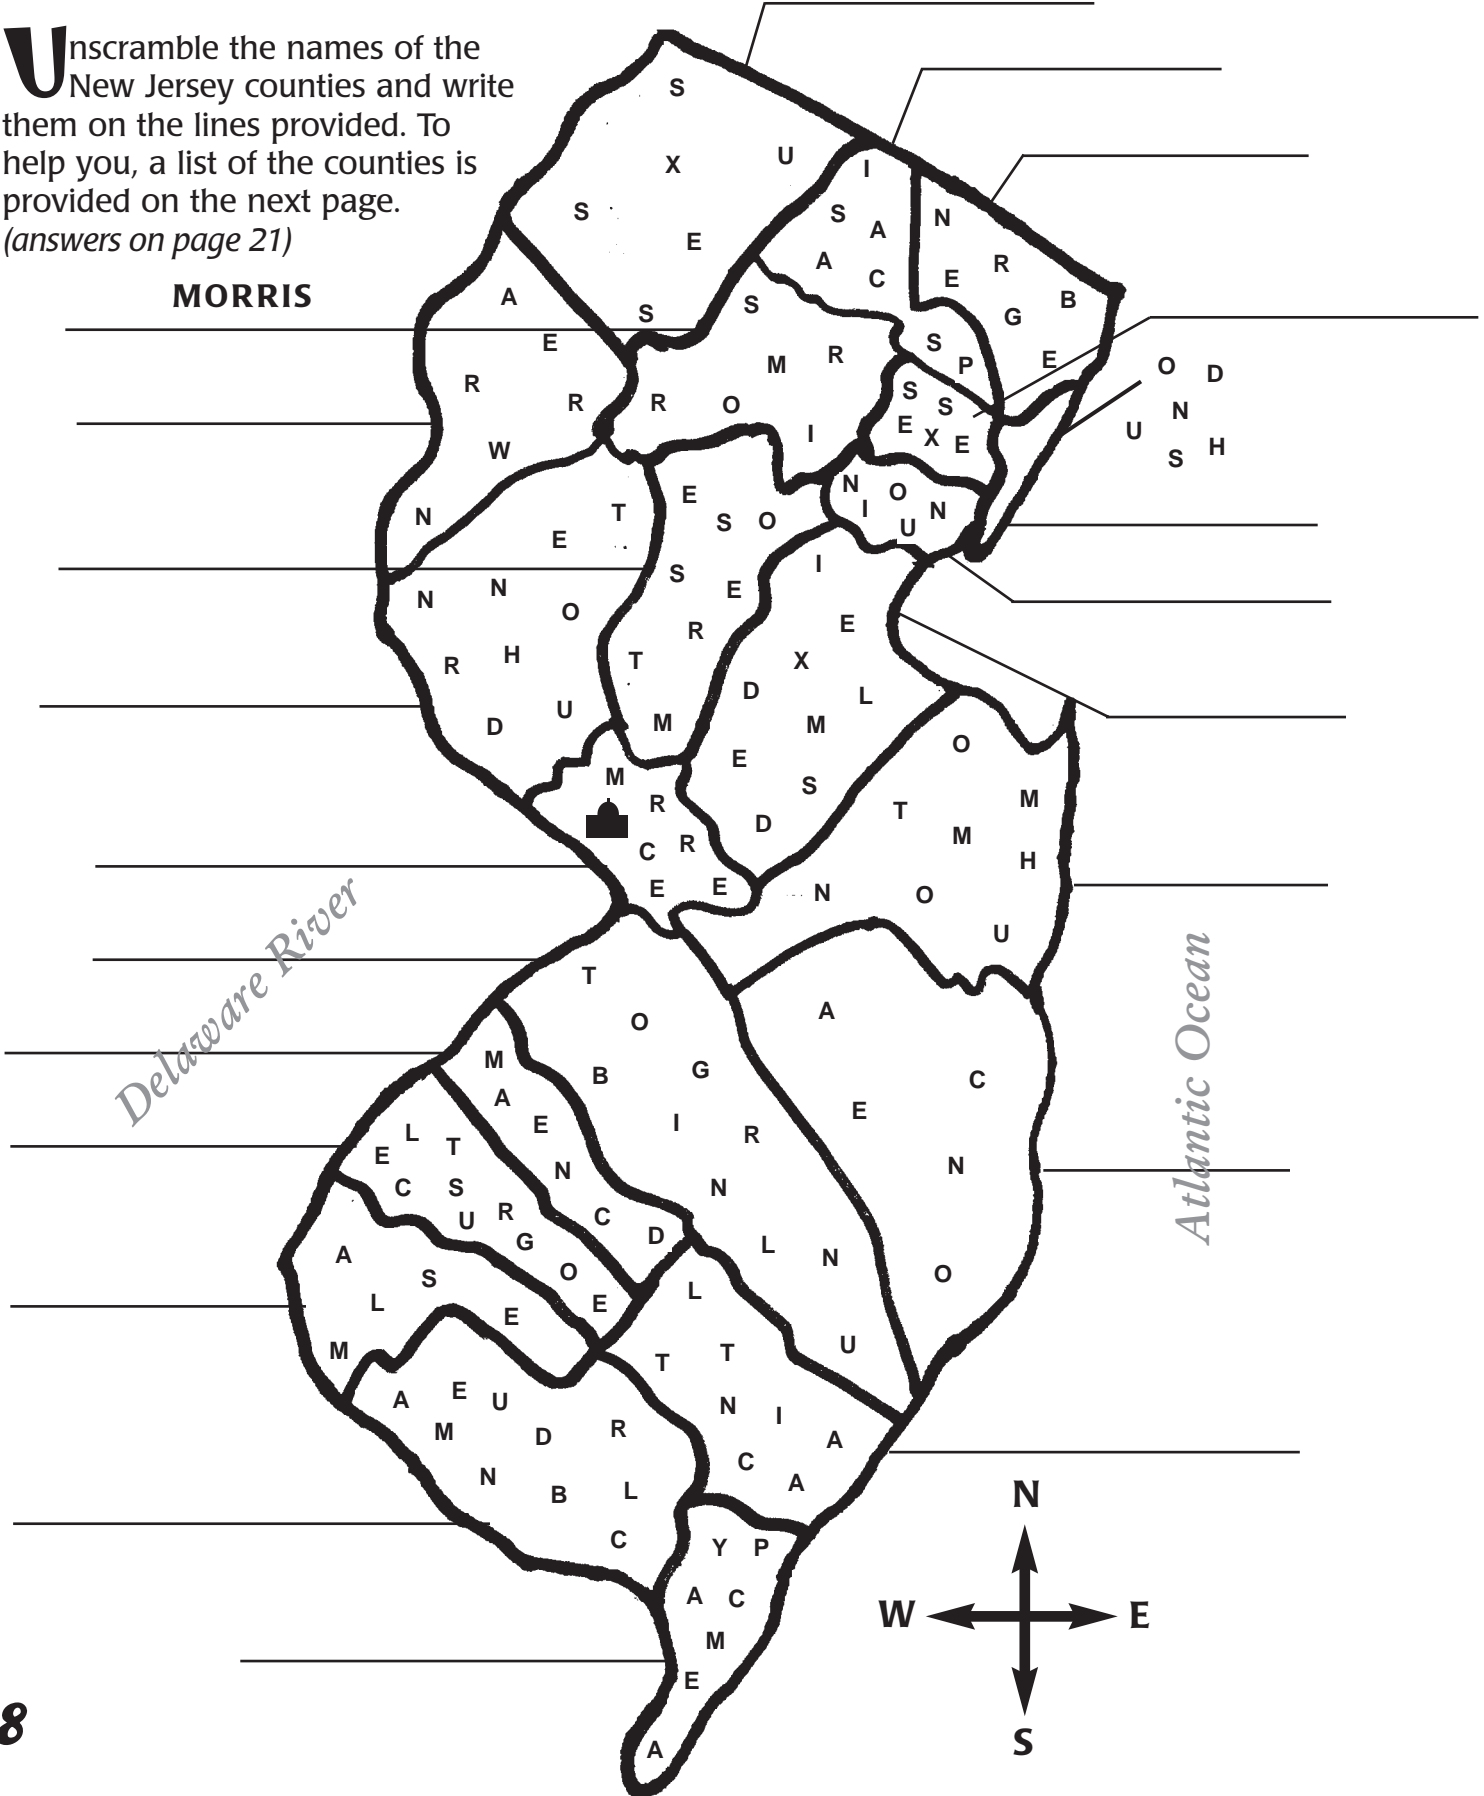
Unscramble the names of the New Jersey counties and write them on the lines provided. To help you, a list of the counties is provided on the next page. *(answers on page 21)*

MORRIS

S X U S E S

I S A A C

N R E B G E

A E R R W N

S M R R O I

S P S S E X E

O D N U S H

N I O U N

E T N N O R H D U

E S O S E R T M

I E X L D M E S D

M R C R E E

O M T M H N O U

Delaware River

T O B G I R N L N U

A C E N O

Atlantic Ocean

M A E N C D

E L T C S U R G O E

A S L E M

A E U M D R N B L C

L T T N I A C A

Y P A C M E A

N

W

E

S

8